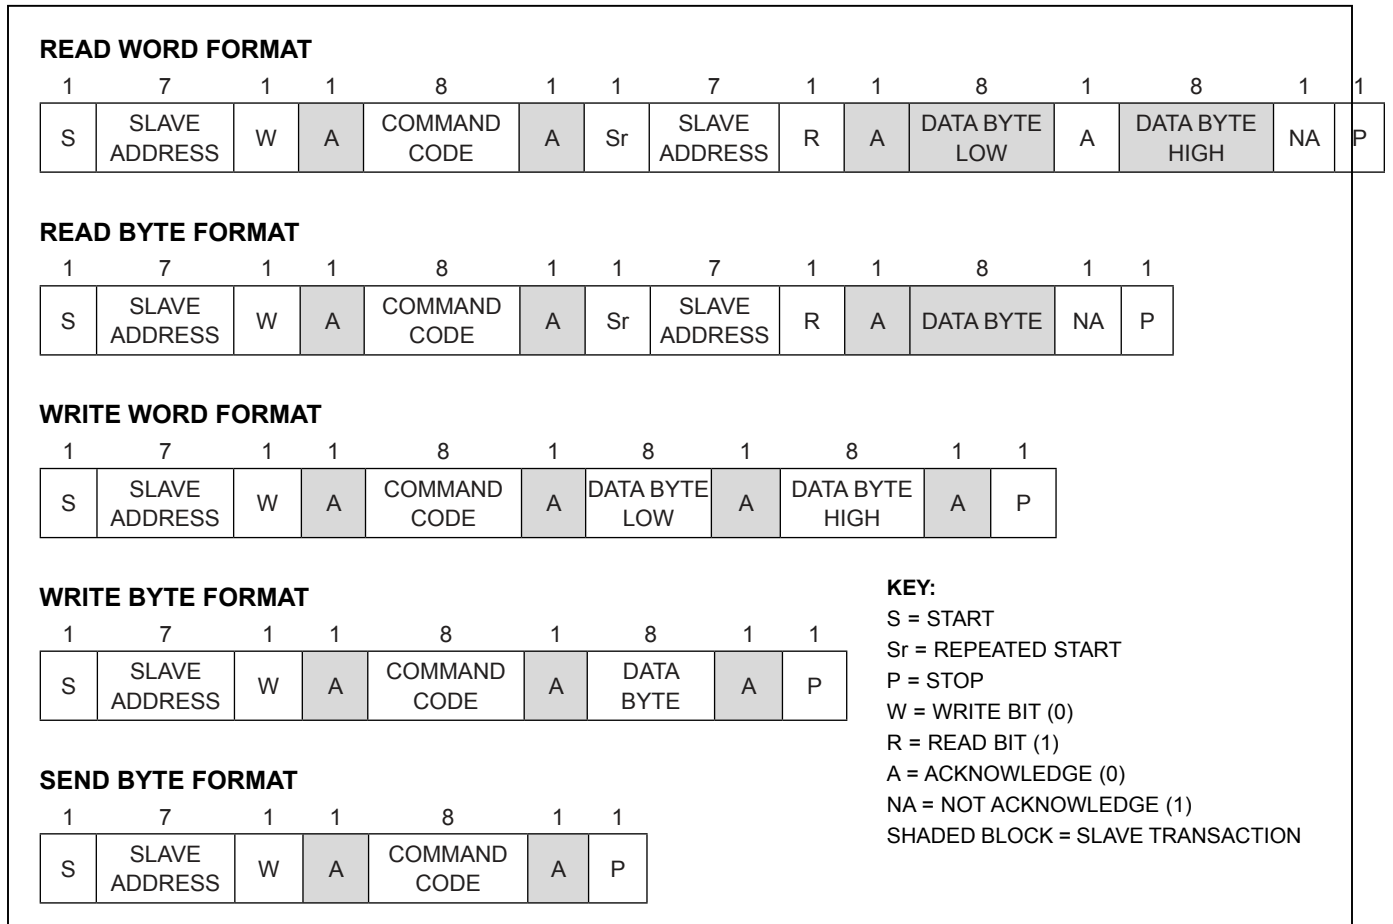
READ WORD FORMAT

| 1 | 7 | 1 | 1 | 8 | 1 | 1 | 7 | 1 | 1 | 8 | 1 | 8 | 1 | 1 |
|---|---|---|---|---|---|---|---|---|---|---|---|---|---|---|
| S | SLAVE ADDRESS | W | A | COMMAND CODE | A | Sr | SLAVE ADDRESS | R | A | DATA BYTE LOW | A | DATA BYTE HIGH | NA | P |

READ BYTE FORMAT

| 1 | 7 | 1 | 1 | 8 | 1 | 1 | 7 | 1 | 1 | 8 | 1 | 1 |
|---|---|---|---|---|---|---|---|---|---|---|---|---|
| S | SLAVE ADDRESS | W | A | COMMAND CODE | A | Sr | SLAVE ADDRESS | R | A | DATA BYTE | NA | P |

WRITE WORD FORMAT

| 1 | 7 | 1 | 1 | 8 | 1 | 8 | 1 | 8 | 1 | 1 |
|---|---|---|---|---|---|---|---|---|---|---|
| S | SLAVE ADDRESS | W | A | COMMAND CODE | A | DATA BYTE LOW | A | DATA BYTE HIGH | A | P |

WRITE BYTE FORMAT

| 1 | 7 | 1 | 1 | 8 | 1 | 8 | 1 | 1 |
|---|---|---|---|---|---|---|---|---|
| S | SLAVE ADDRESS | W | A | COMMAND CODE | A | DATA BYTE | A | P |

SEND BYTE FORMAT

| 1 | 7 | 1 | 1 | 8 | 1 | 1 |
|---|---|---|---|---|---|---|
| S | SLAVE ADDRESS | W | A | COMMAND CODE | A | P |

KEY:
S = START
Sr = REPEATED START
P = STOP
W = WRITE BIT (0)
R = READ BIT (1)
A = ACKNOWLEDGE (0)
NA = NOT ACKNOWLEDGE (1)
SHADED BLOCK = SLAVE TRANSACTION